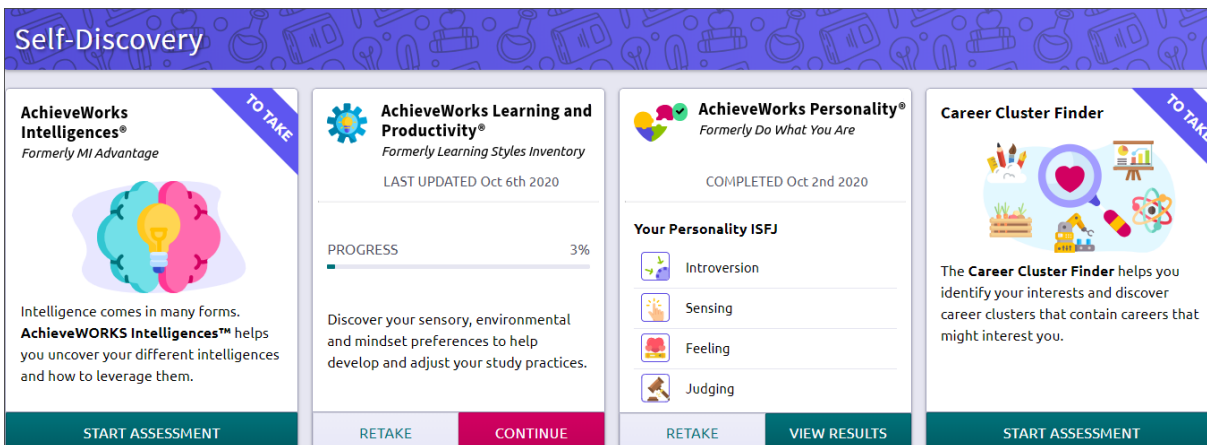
Self-Discovery

TO TAKE

AchieveWorks Intelligences®
Formerly MI Advantage

Intelligence comes in many forms. AchieveWORKS Intelligences™ helps you uncover your different intelligences and how to leverage them.

START ASSESSMENT

AchieveWorks Learning and Productivity®
Formerly Learning Styles Inventory

LAST UPDATED Oct 6th 2020

PROGRESS 3%

Discover your sensory, environmental and mindset preferences to help develop and adjust your study practices.

RETAKE CONTINUE

AchieveWorks Personality®
Formerly Do What You Are

COMPLETED Oct 2nd 2020

Your Personality ISFJ

Introversion

Sensing

Feeling

Judging

RETAKE VIEW RESULTS

TO TAKE

Career Cluster Finder

The Career Cluster Finder helps you identify your interests and discover career clusters that contain careers that might interest you.

START ASSESSMENT